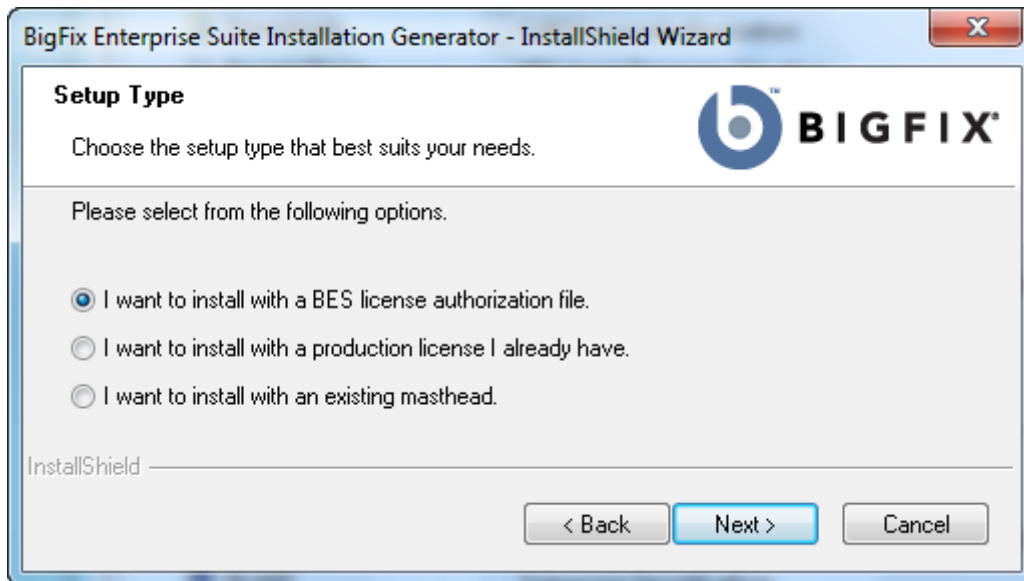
BigFix Enterprise Suite Installation Generator - InstallShield Wizard

Setup Type

Choose the setup type that best suits your needs.

BIGFIX

Please select from the following options.

I want to install with a BES license authorization file.

I want to install with a production license I already have.

I want to install with an existing masthead.

InstallShield

< Back

Next >

Cancel